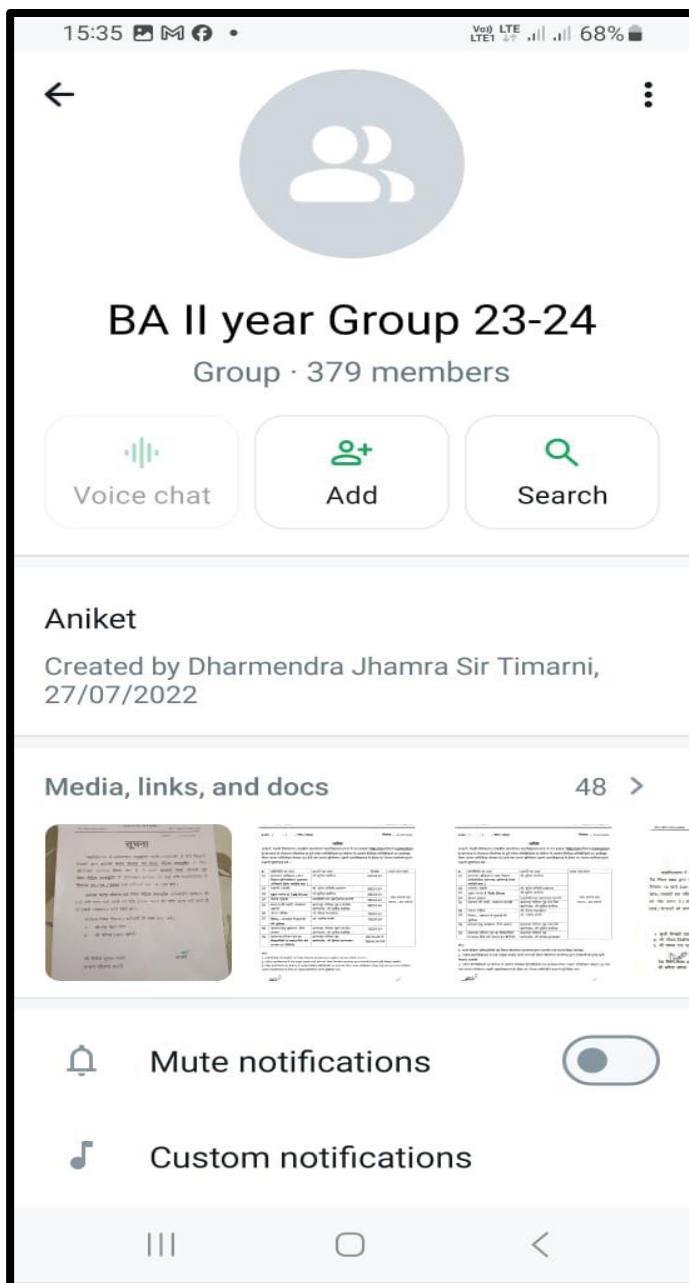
15:35

Vo) LTE LTE1 68%

BA II year Group 23-24

Group · 379 members

Voice chat

Add

Search

Aniket

Created by Dharmendra Jhamra Sir Timarni, 27/07/2022

Media, links, and docs

48 >

सूचना

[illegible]

Mute notifications

Custom notifications